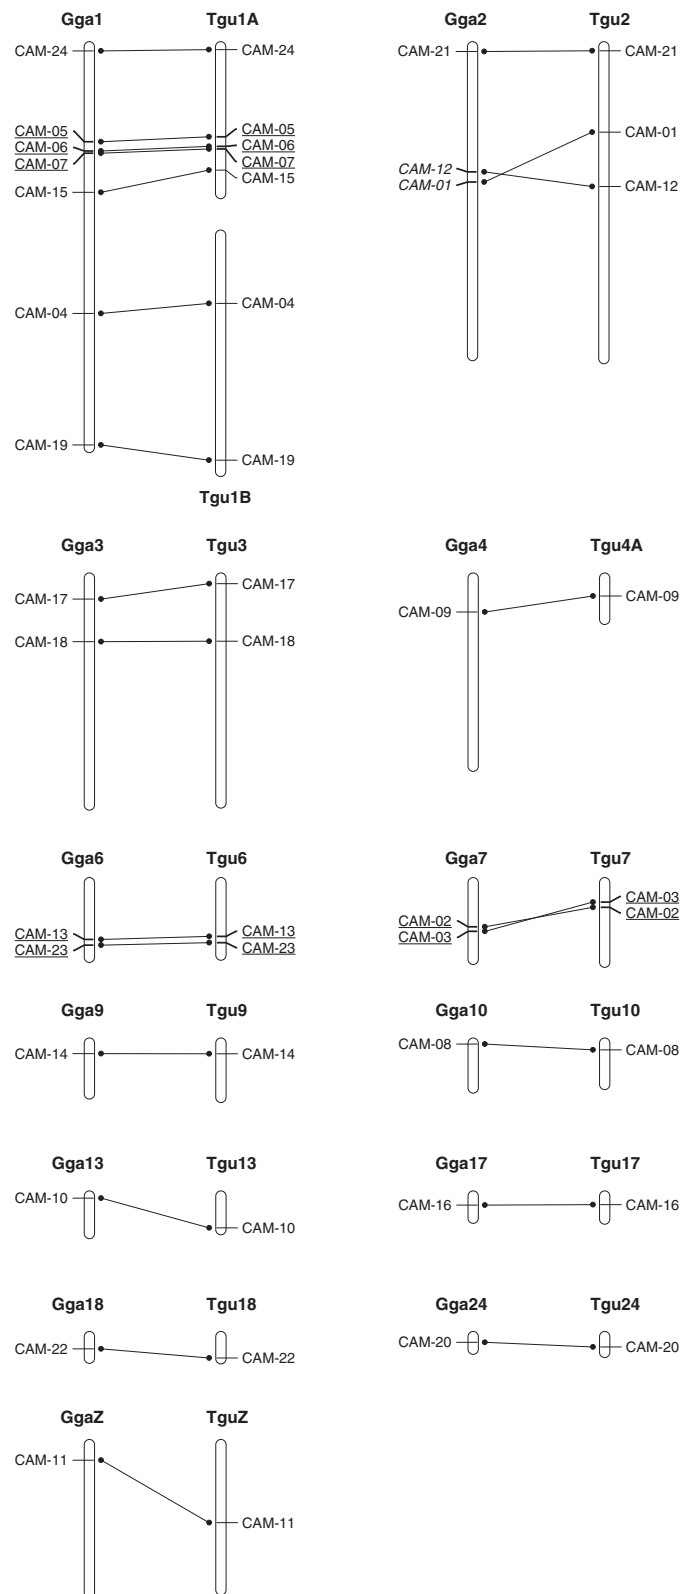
Gga1 Tgu1A

CAM-24 CAM-24

CAM-05 CAM-05
CAM-06 CAM-06
CAM-07 CAM-07
CAM-15 CAM-15

CAM-04 CAM-04

CAM-19 CAM-19

Tgu1B

Gga2 Tgu2

CAM-21 CAM-21

CAM-01

CAM-12
CAM-01 CAM-12

Gga3 Tgu3

CAM-17 CAM-17

CAM-18 CAM-18

Gga4 Tgu4A

CAM-09 CAM-09

Gga6 Tgu6

CAM-13 CAM-13
CAM-23 CAM-23

Gga7 Tgu7

CAM-03
CAM-02
CAM-02
CAM-03

Gga9 Tgu9

CAM-14 CAM-14

Gga10 Tgu10

CAM-08 CAM-08

Gga13 Tgu13

CAM-10 CAM-10

Gga17 Tgu17

CAM-16 CAM-16

Gga18 Tgu18

CAM-22 CAM-22

Gga24 Tgu24

CAM-20 CAM-20

GgaZ TguZ

CAM-11 CAM-11